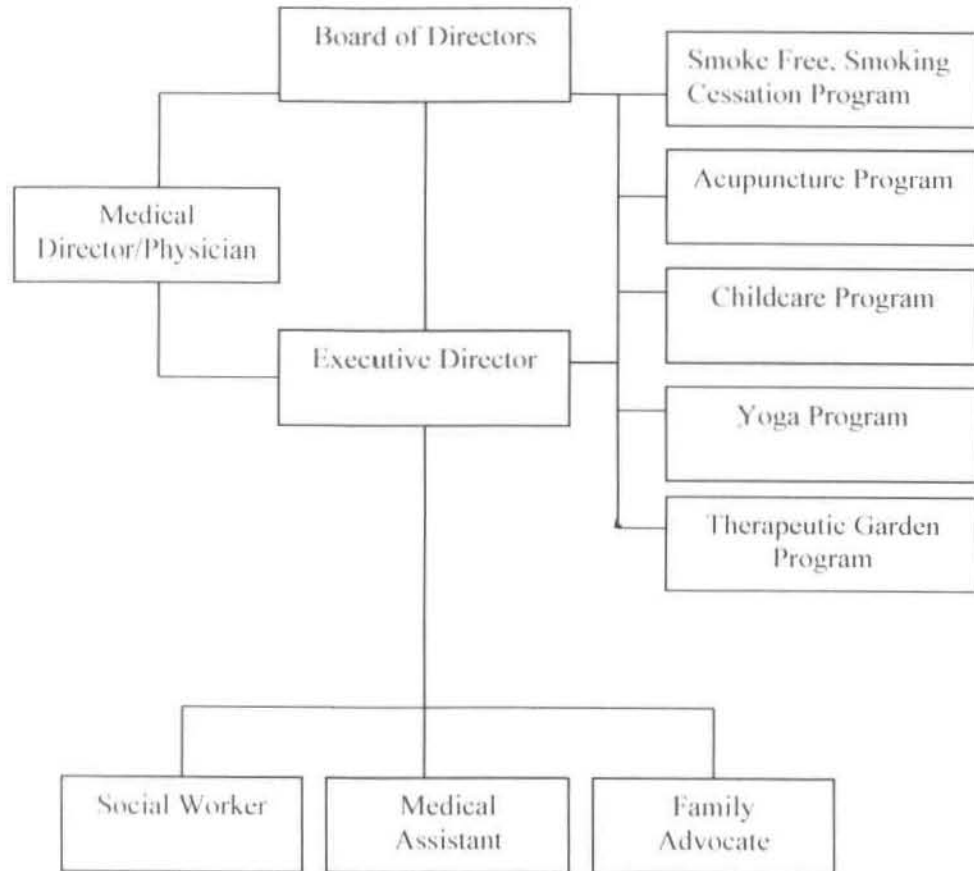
Board of Directors

Smoke Free, Smoking Cessation Program

Medical Director/Physician

Acupuncture Program

Childcare Program

Executive Director

Yoga Program

Therapeutic Garden Program

Social Worker

Medical Assistant

Family Advocate